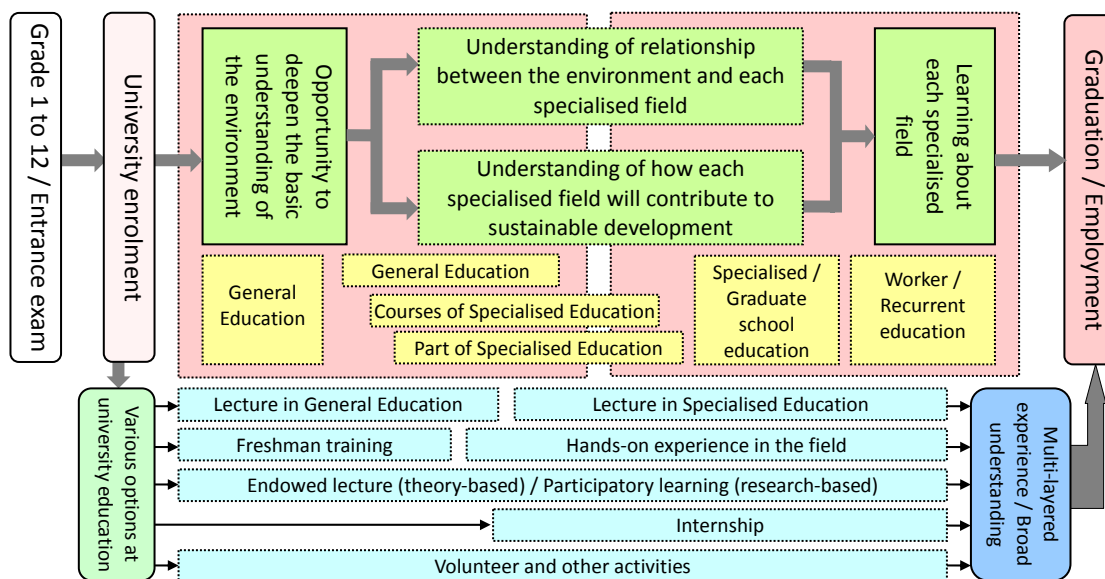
Grade 1 to 12 / Entrance exam

University enrolment

Opportunity to deepen the basic understanding of the environment

Understanding of relationship between the environment and each specialised field

Understanding of how each specialised field will contribute to sustainable development

Learning about each specialised field

Graduation / Employment

General Education

General Education

Courses of Specialised Education

Part of Specialised Education

Specialised / Graduate school education

Worker / Recurrent education

Various options at university education

Lecture in General Education

Lecture in Specialised Education

Freshman training

Hands-on experience in the field

Endowed lecture (theory-based) / Participatory learning (research-based)

Internship

Volunteer and other activities

Multi-layered experience / Broad understanding